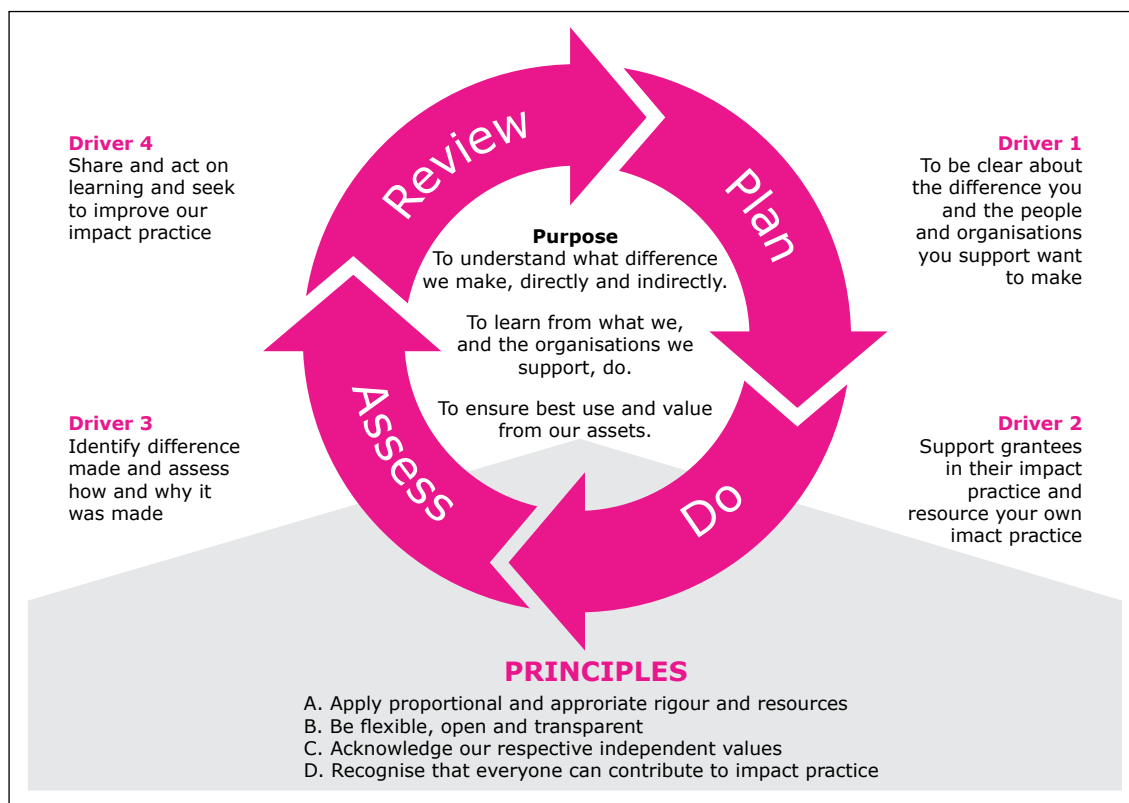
Driver 4
Share and act on learning and seek to improve our impact practice

Review

Plan

Driver 1
To be clear about the difference you and the people and organisations you support want to make

Purpose
To understand what difference we make, directly and indirectly.

To learn from what we, and the organisations we support, do.

To ensure best use and value from our assets.

Driver 3
Identify difference made and assess how and why it was made

Assess

Do

Driver 2
Support grantees in their impact practice and resource your own imact practice

PRINCIPLES
A. Apply proportional and approriate rigour and resources
B. Be flexible, open and transparent
C. Acknowledge our respective independent values
D. Recognise that everyone can contribute to impact practice